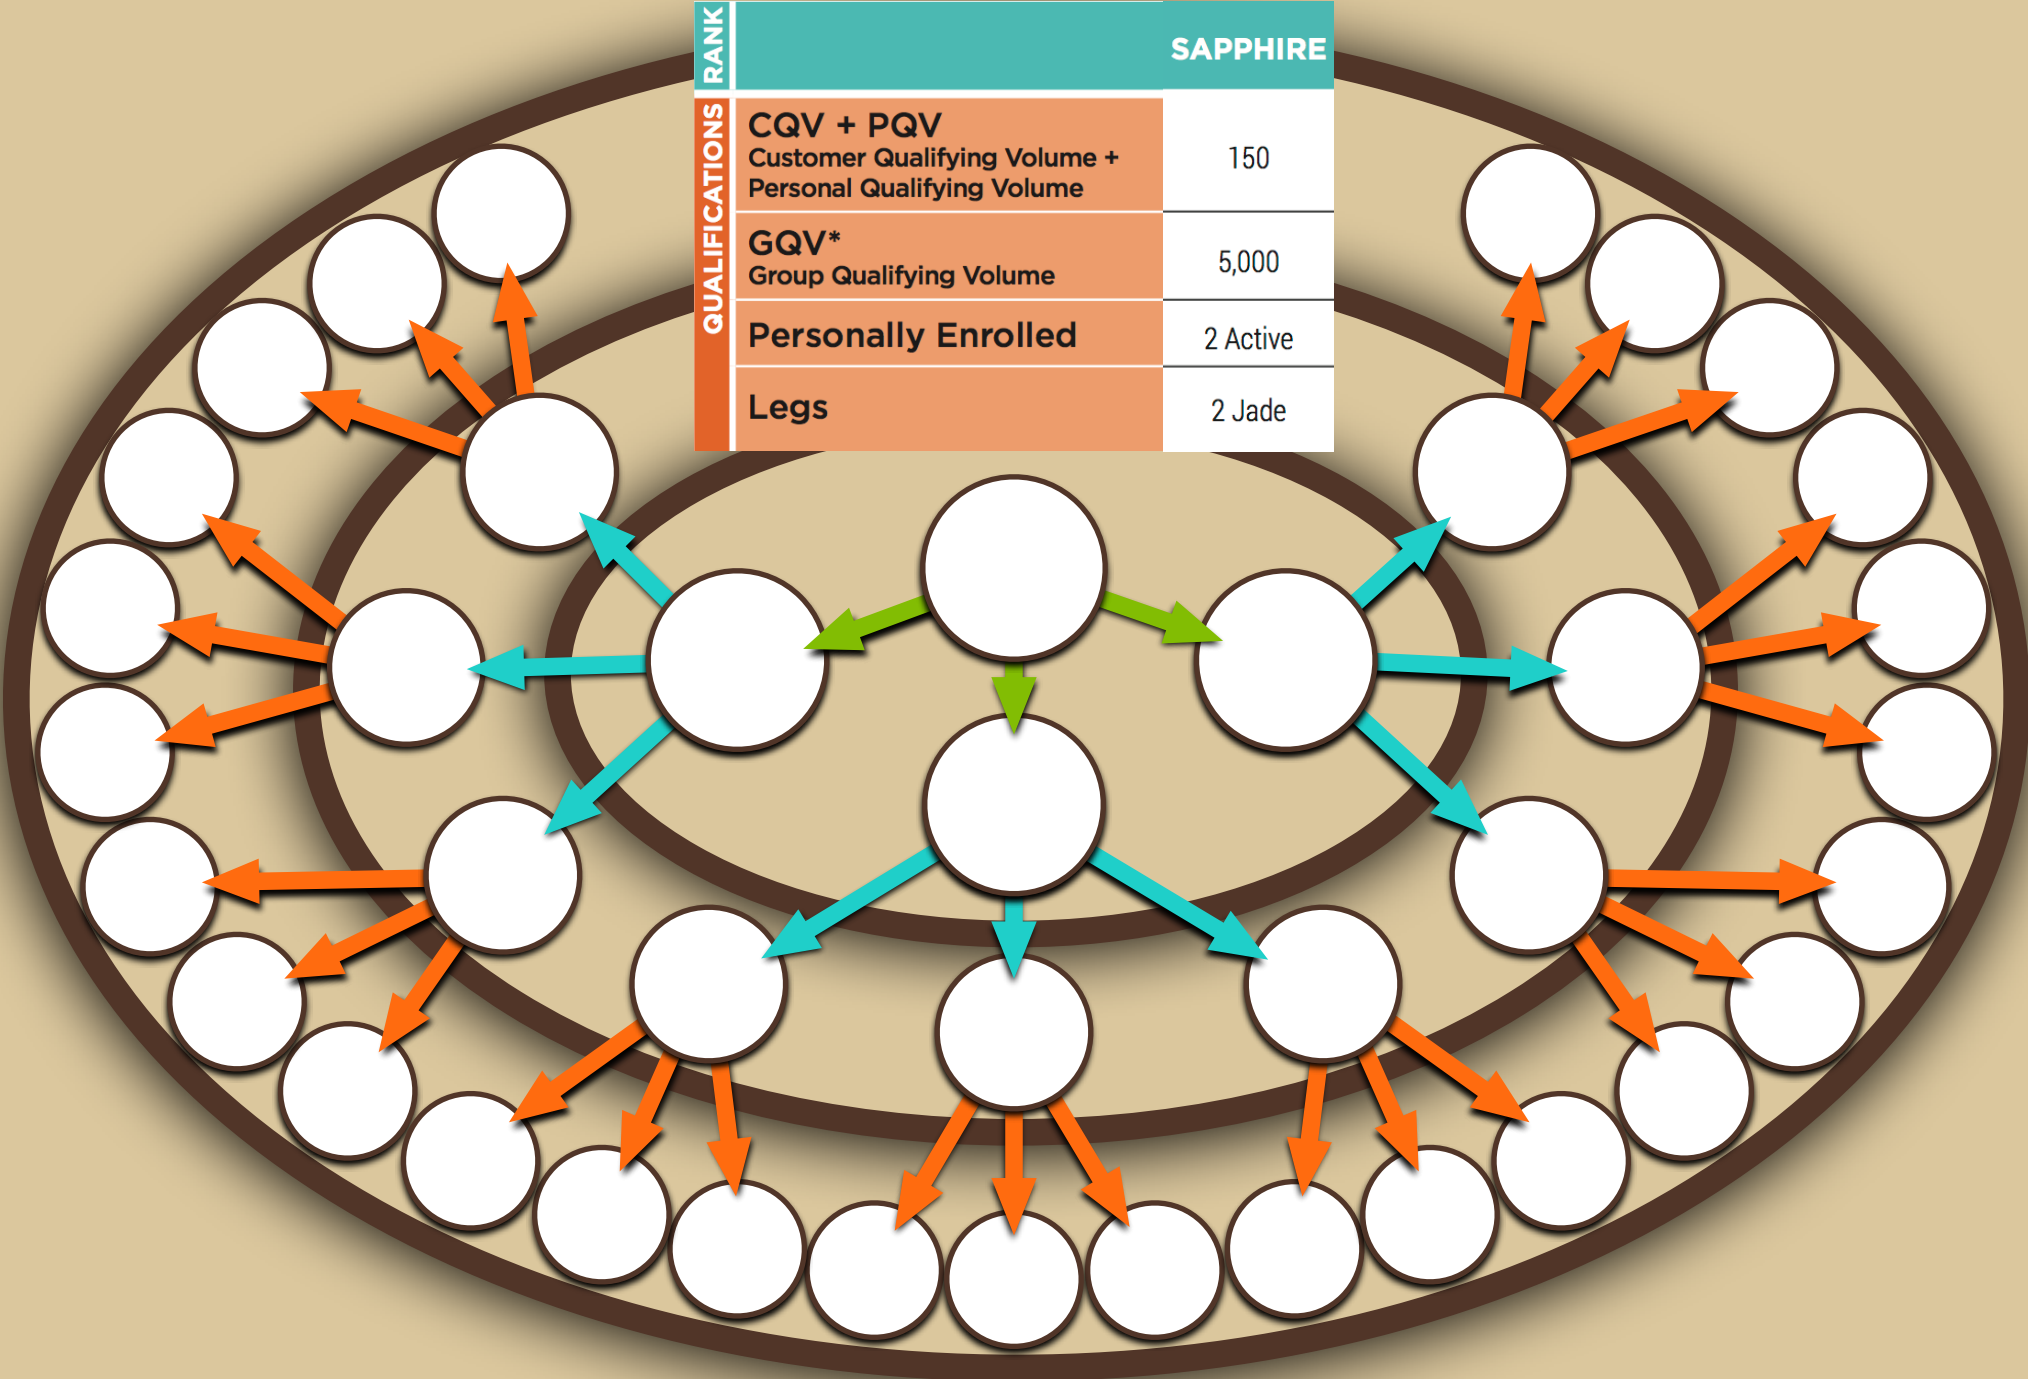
| RANK | | SAPPHIRE |
|---|---|---|
| QUALIFICATIONS | CQV + PQV Customer Qualifying Volume + Personal Qualifying Volume | 150 |
| | GQV* Group Qualifying Volume | 5,000 |
| | Personally Enrolled | 2 Active |
| | Legs | 2 Jade |